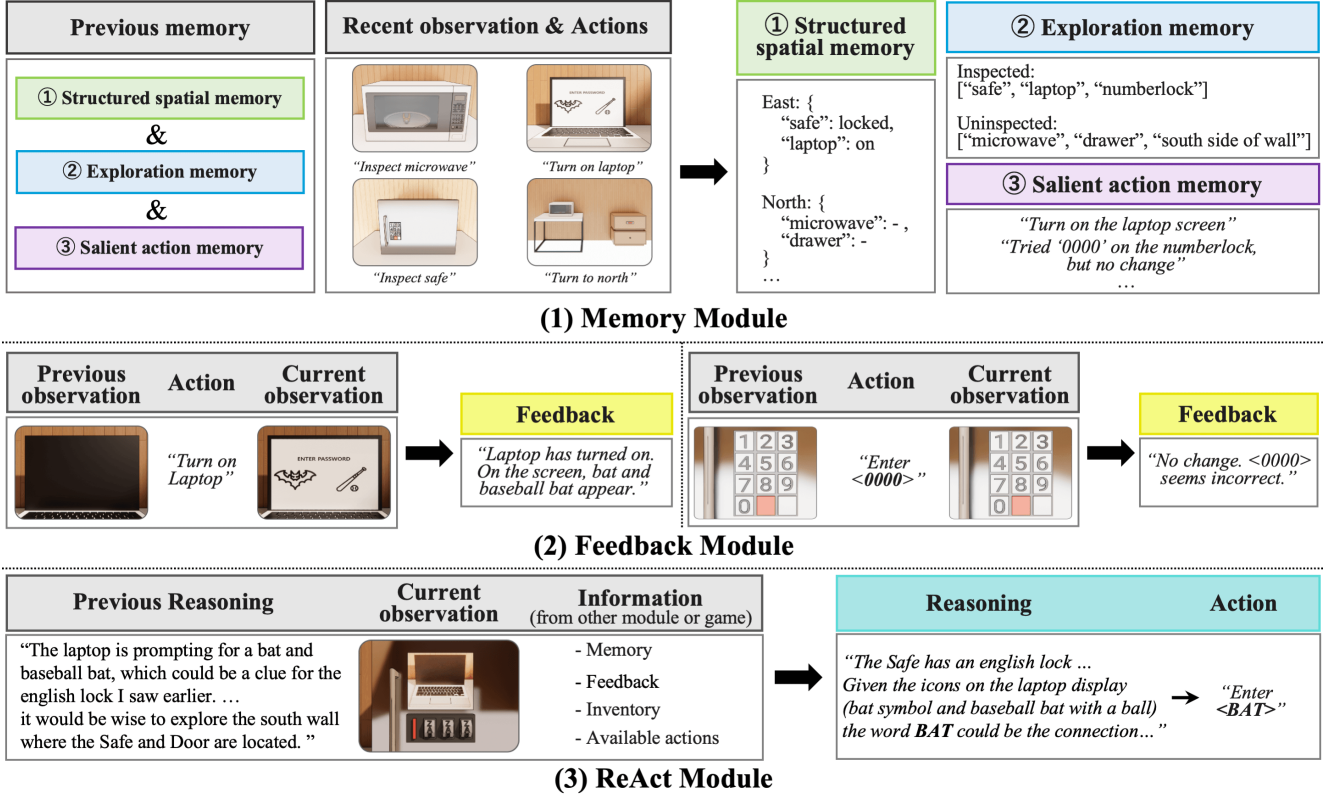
Previous memory

① Structured spatial memory
&
② Exploration memory
&
③ Salient action memory

Recent observation & Actions

ENTER PASSWORD

"Inspect microwave"

"Turn on laptop"

"Inspect safe"

"Turn to north"

① Structured spatial memory

East: {
"safe": locked,
"laptop": on
}

North: {
"microwave": - ,
"drawer": -
}
…

② Exploration memory

Inspected:
["safe", "laptop", "numberlock"]

Uninspected:
["microwave", "drawer", "south side of wall"]

③ Salient action memory

"Turn on the laptop screen"
"Tried '0000' on the numberlock, but no change"
…

(1) Memory Module

Previous observation | Action | Current observation

"Turn on Laptop"

ENTER PASSWORD

Feedback

"Laptop has turned on. On the screen, bat and baseball bat appear."

Previous observation | Action | Current observation

1 2 3
4 5 6
7 8 9
0

"Enter <0000>"

1 2 3
4 5 6
7 8 9
0

Feedback

"No change. <0000> seems incorrect."

(2) Feedback Module

Previous Reasoning

"The laptop is prompting for a bat and baseball bat, which could be a clue for the english lock I saw earlier. …
it would be wise to explore the south wall where the Safe and Door are located. "

Current observation

Information
(from other module or game)

- Memory
- Feedback
- Inventory
- Available actions

Reasoning | Action

"The Safe has an english lock …
Given the icons on the laptop display (bat symbol and baseball bat with a ball) the word BAT could be the connection…"

"Enter <BAT>"

(3) ReAct Module